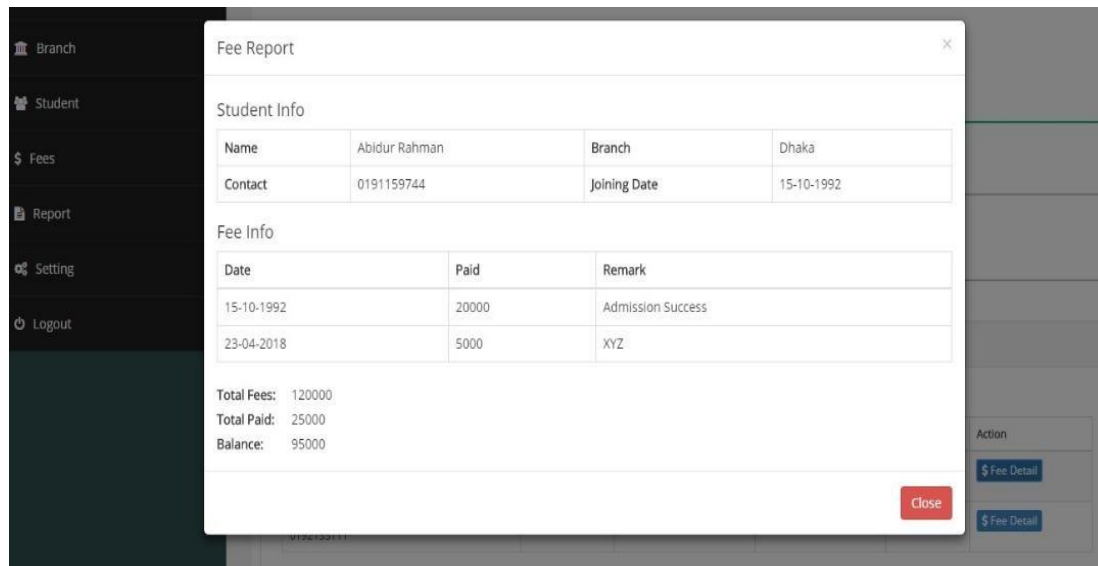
Branch
Student
$ Fees
Report
Setting
Logout

Fee Report
×

Student Info

| Name | Abidur Rahman | Branch | Dhaka |
|---|---|---|---|
| Contact | 0191159744 | Joining Date | 15-10-1992 |

Fee Info

| Date | Paid | Remark |
|---|---|---|
| 15-10-1992 | 20000 | Admission Success |
| 23-04-2018 | 5000 | XYZ |

Total Fees: 120000
Total Paid: 25000
Balance: 95000

Close

Action
$ Fee Detail
$ Fee Detail
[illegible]